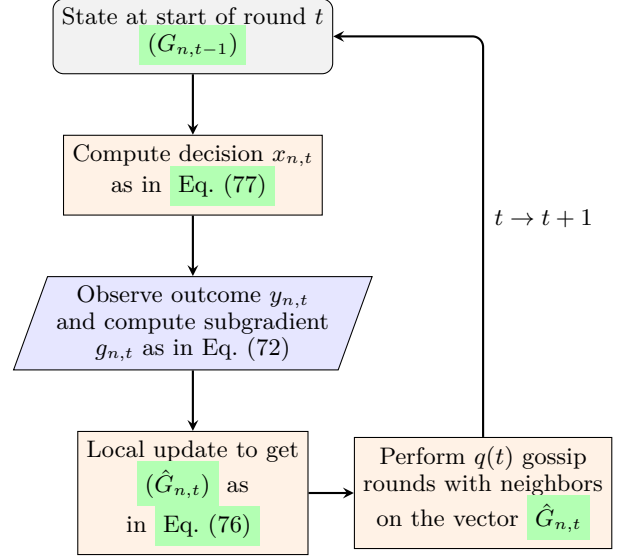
State at start of round $t$
$(G_{n,t-1})$

Compute decision $x_{n,t}$ as in Eq. (77)

Observe outcome $y_{n,t}$ and compute subgradient $g_{n,t}$ as in Eq. (72)

Local update to get $(\hat{G}_{n,t})$ as in Eq. (76)

Perform $q(t)$ gossip rounds with neighbors on the vector $\hat{G}_{n,t}$

$t \to t+1$